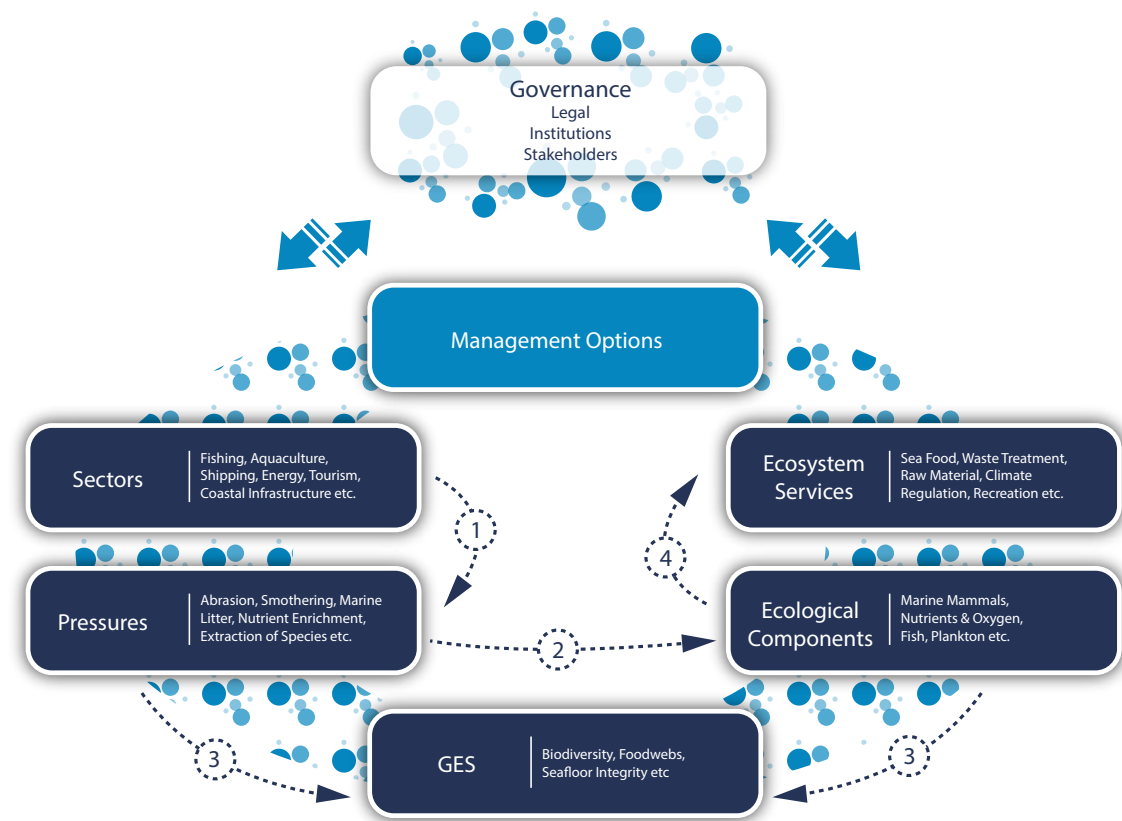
Governance
Legal
Institutions
Stakeholders

Management Options

Sectors | Fishing, Aquaculture, Shipping, Energy, Tourism, Coastal Infrastructure etc.

Ecosystem Services | Sea Food, Waste Treatment, Raw Material, Climate Regulation, Recreation etc.

1

4

Pressures | Abrasion, Smothering, Marine Litter, Nutrient Enrichment, Extraction of Species etc.

Ecological Components | Marine Mammals, Nutrients & Oxygen, Fish, Plankton etc.

2

3

GES | Biodiversity, Foodwebs, Seafloor Integrity etc

3